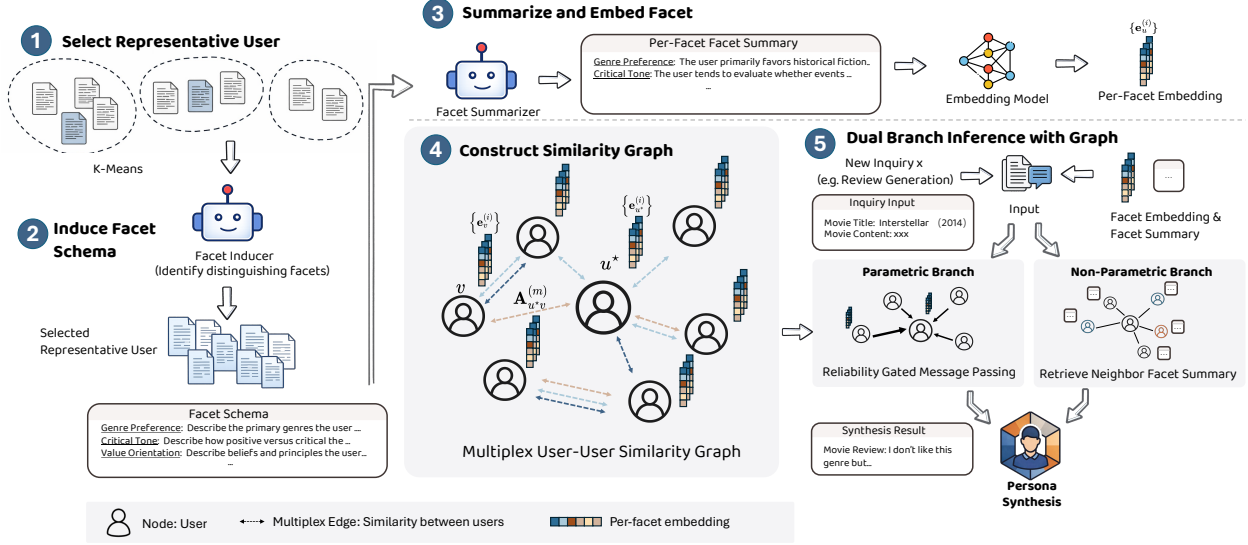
1 Select Representative User

K-Means

2 Induce Facet Schema

Facet Inducer
(Identify distinguishing facets)

Selected Representative User

Facet Schema
Genre Preference: Describe the primary genres the user ...
Critical Tone: Describe how positive versus critical the ...
Value Orientation: Describe beliefs and principles the user...
...

3 Summarize and Embed Facet

Facet Summarizer

Per-Facet Facet Summary
Genre Preference: The user primarily favors historical fiction..
Critical Tone: The user tends to evaluate whether events ...
...

Embedding Model

$\{\mathbf{e}_u^{(i)}\}$

Per-Facet Embedding

4 Construct Similarity Graph

$\{\mathbf{e}_v^{(i)}\}$

$\{\mathbf{e}_{u^\star}^{(i)}\}$

$u^\star$

$v$

$\mathbf{A}_{u^\star v}^{(m)}$

Multiplex User-User Similarity Graph

5 Dual Branch Inference with Graph

New Inquiry x
(e.g. Review Generation)

Input

...

Facet Embedding & Facet Summary

Inquiry Input
Movie Title: Interstellar (2014)
Movie Content: xxx

Parametric Branch

Reliability Gated Message Passing

Non-Parametric Branch

Retrieve Neighbor Facet Summary

Synthesis Result
Movie Review: I don't like this genre but...

Persona Synthesis

Node: User
Multiplex Edge: Similarity between users
Per-facet embedding